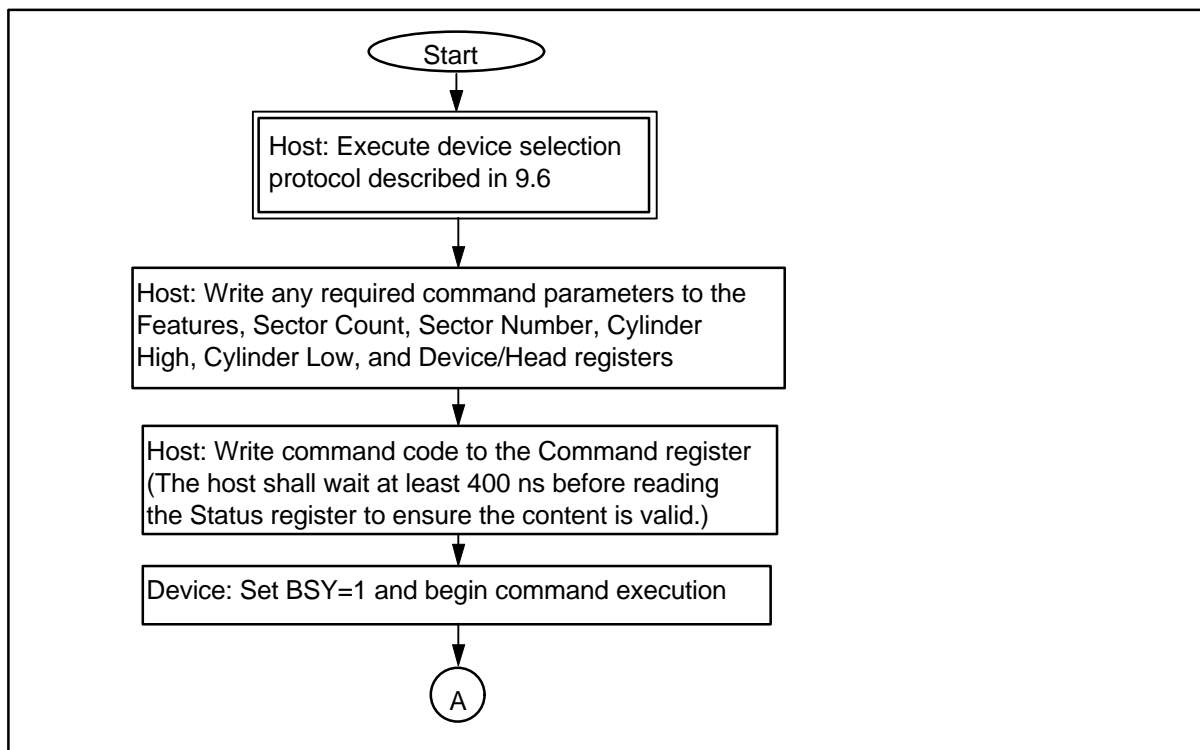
Start

Host: Execute device selection protocol described in 9.6

Host: Write any required command parameters to the Features, Sector Count, Sector Number, Cylinder High, Cylinder Low, and Device/Head registers

Host: Write command code to the Command register (The host shall wait at least 400 ns before reading the Status register to ensure the content is valid.)

Device: Set BSY=1 and begin command execution

A